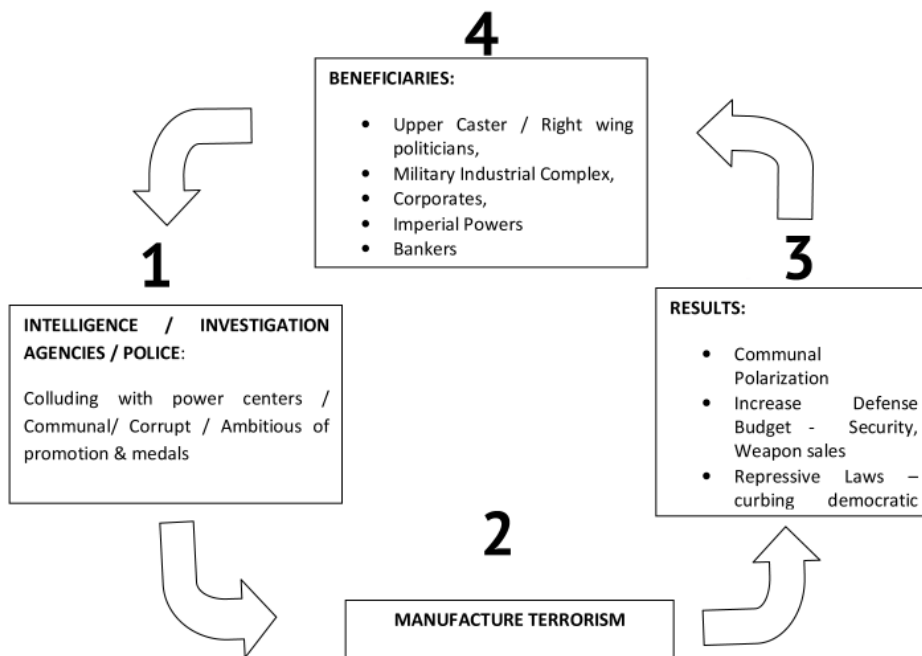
4

BENEFICIARIES:

- Upper Caster / Right wing politicians,
- Military Industrial Complex,
- Corporates,
- Imperial Powers
- Bankers

1

INTELLIGENCE / INVESTIGATION AGENCIES / POLICE:

Colluding with power centers / Communal/ Corrupt / Ambitious of promotion & medals

3

RESULTS:

- Communal Polarization
- Increase Defense Budget - Security, Weapon sales
- Repressive Laws – curbing democratic

2

MANUFACTURE TERRORISM